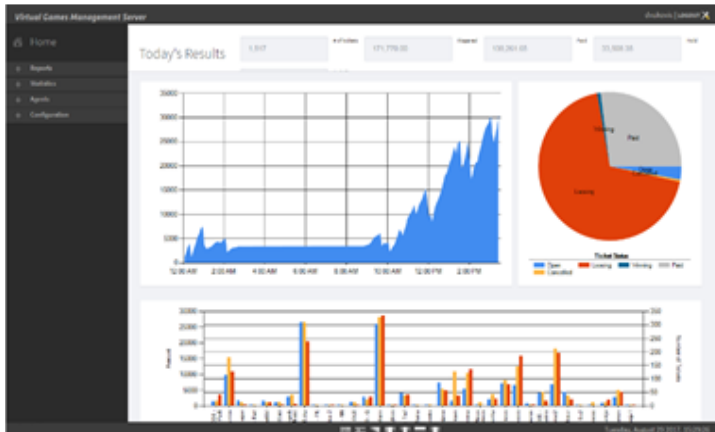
Virtual Games Management Server

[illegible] | Logout

Home

Reports

Statistics

Agents

Configuration

Today's Results

1,917

# of tickets

171,778.00

Wagered

100,261.00

Paid

33,508.00

Hold

35000
30000
25000
20000
15000
10000
5000
0

12:00 AM
2:00 AM
4:00 AM
6:00 AM
8:00 AM
10:00 AM
12:00 PM
2:00 PM

Winning

Paid

Losing

Ticket Status

Open

Losing

Winning

Paid

Cancelled

Amount

Number of Tickets

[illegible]